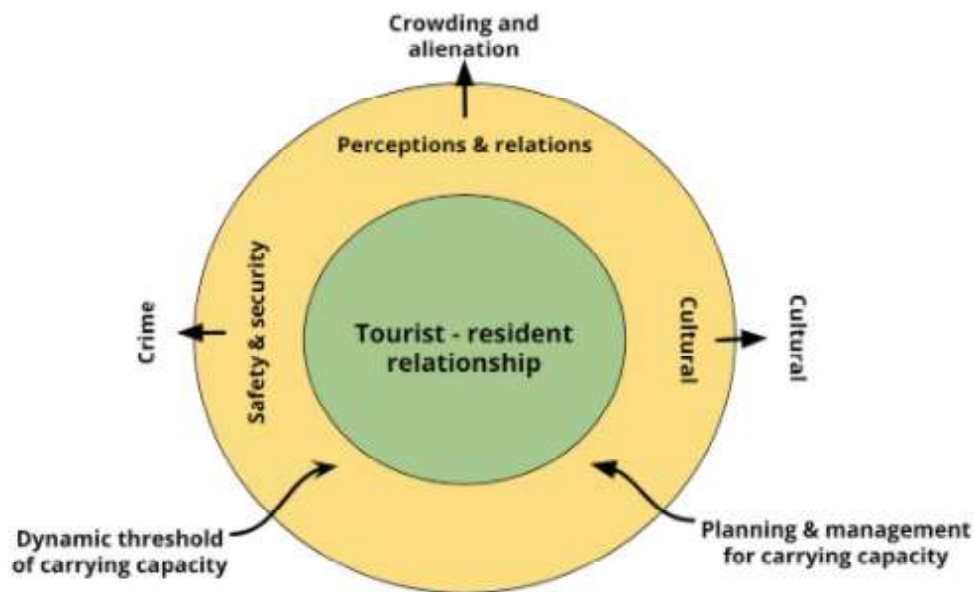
Crowding and alienation

Perceptions & relations

Crime

Safety & security

Tourist - resident relationship

Cultural

Cultural

Dynamic threshold of carrying capacity

Planning & management for carrying capacity